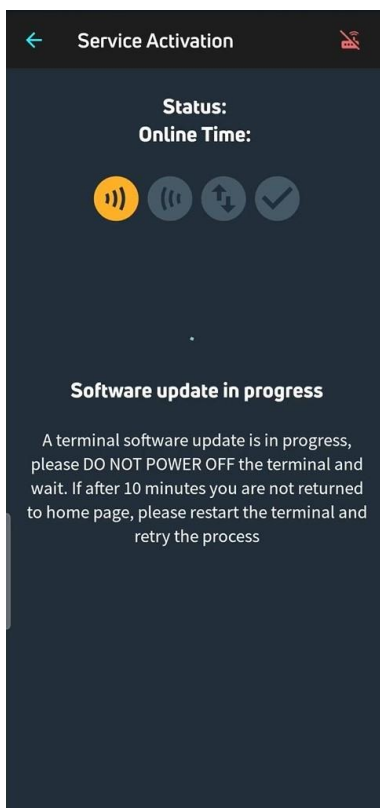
Service Activation

Status:
Online Time:

Software update in progress

A terminal software update is in progress, please DO NOT POWER OFF the terminal and wait. If after 10 minutes you are not returned to home page, please restart the terminal and retry the process